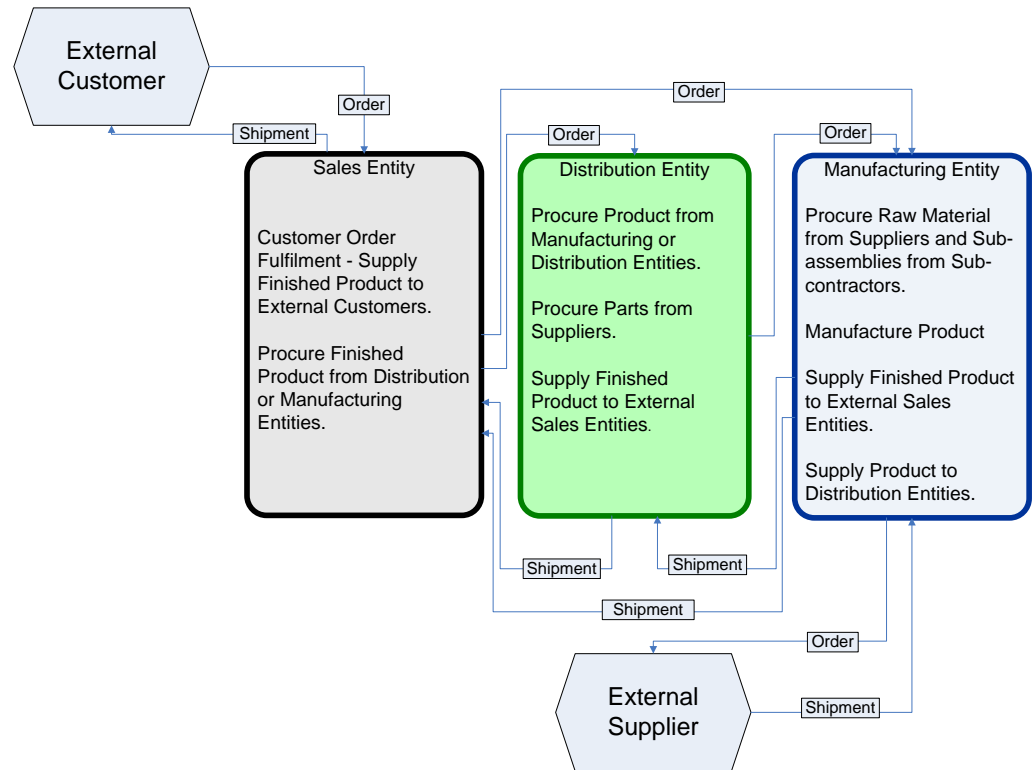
External Customer

Order

Shipment

Order

Order

Order

Sales Entity

Customer Order Fulfilment - Supply Finished Product to External Customers.

Procure Finished Product from Distribution or Manufacturing Entities.

Distribution Entity

Procure Product from Manufacturing or Distribution Entities.

Procure Parts from Suppliers.

Supply Finished Product to External Sales Entities.

Manufacturing Entity

Procure Raw Material from Suppliers and Subassemblies from Subcontractors.

Manufacture Product

Supply Finished Product to External Sales Entities.

Supply Product to Distribution Entities.

Shipment

Shipment

Shipment

Order

External Supplier

Shipment